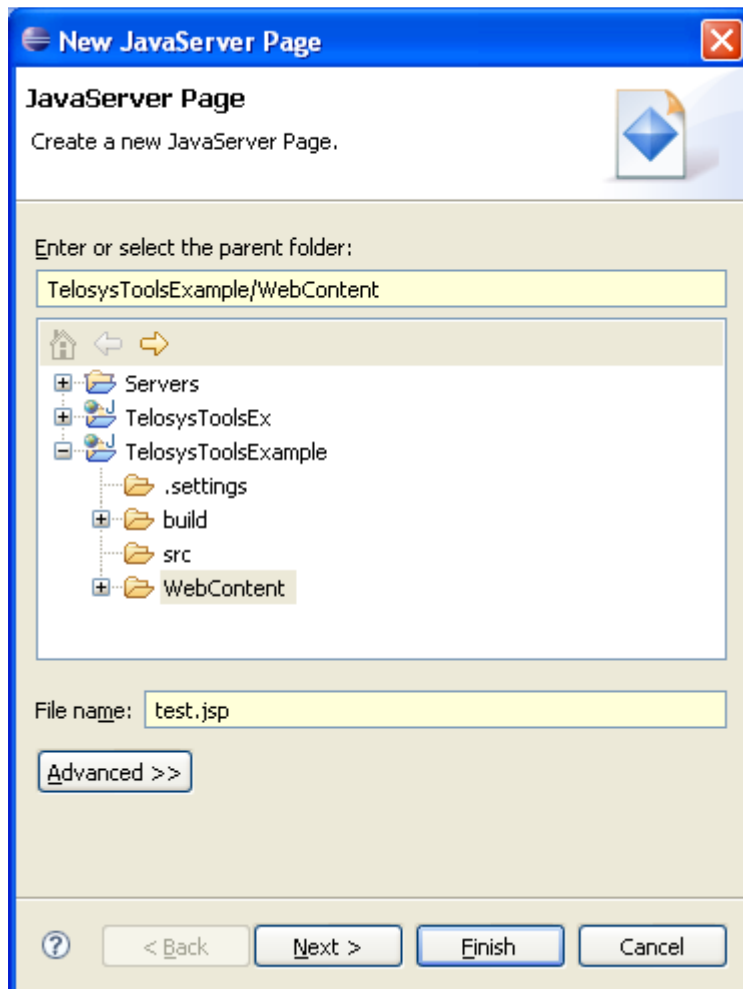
New JavaServer Page

JavaServer Page

Create a new JavaServer Page.

Enter or select the parent folder:

TelosysToolsExample/WebContent

Servers
TelosysToolsEx
TelosysToolsExample
.settings
build
src
WebContent

File name: test.jsp

Advanced >>

< Back
Next >
Finish
Cancel